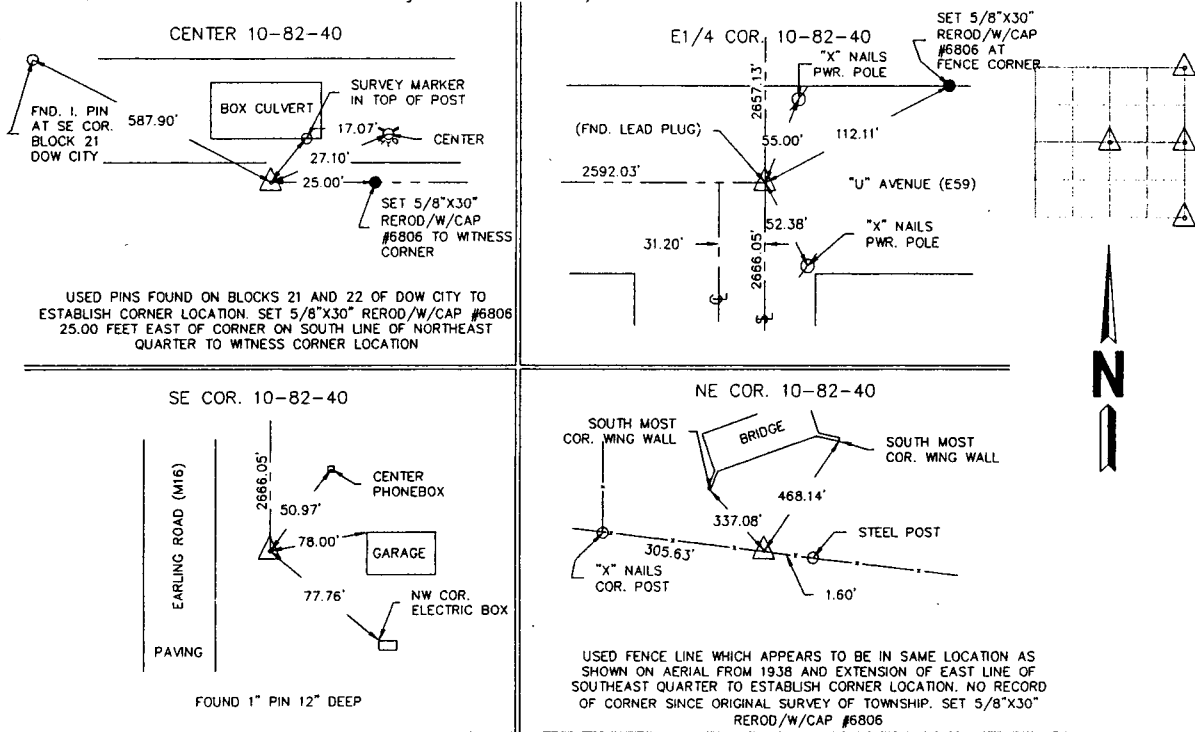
CENTER 10-82-40

FND. I. PIN AT SE COR. BLOCK 21 DOW CITY

587.90'

BOX CULVERT

SURVEY MARKER IN TOP OF POST

17.07'

CENTER

27.10'

25.00'

SET 5/8"X30" REROD/W/CAP #6806 TO WITNESS CORNER

USED PINS FOUND ON BLOCKS 21 AND 22 OF DOW CITY TO ESTABLISH CORNER LOCATION. SET 5/8"X30" REROD/W/CAP #6806 25.00 FEET EAST OF CORNER ON SOUTH LINE OF NORTHEAST QUARTER TO WITNESS CORNER LOCATION

E1/4 COR. 10-82-40

"X" NAILS PWR. POLE

SET 5/8"X30" REROD/W/CAP #6806 AT FENCE CORNER

2657.13'

(FND. LEAD PLUG)

55.00'

112.11'

2592.03'

"U" AVENUE (E59)

52.38'

"X" NAILS PWR. POLE

31.20'

2666.05'

SE COR. 10-82-40

2666.05'

CENTER PHONEBOX

50.97'

EARLING ROAD (M16)

78.00'

GARAGE

77.76'

NW COR. ELECTRIC BOX

PAVING

FOUND 1" PIN 12" DEEP

NE COR. 10-82-40

SOUTH MOST COR. WING WALL

BRIDGE

SOUTH MOST COR. WING WALL

468.14'

337.08'

STEEL POST

305.63'

"X" NAILS COR. POST

1.60'

USED FENCE LINE WHICH APPEARS TO BE IN SAME LOCATION AS SHOWN ON AERIAL FROM 1938 AND EXTENSION OF EAST LINE OF SOUTHEAST QUARTER TO ESTABLISH CORNER LOCATION. NO RECORD OF CORNER SINCE ORIGINAL SURVEY OF TOWNSHIP. SET 5/8"X30" REROD/W/CAP #6806

N